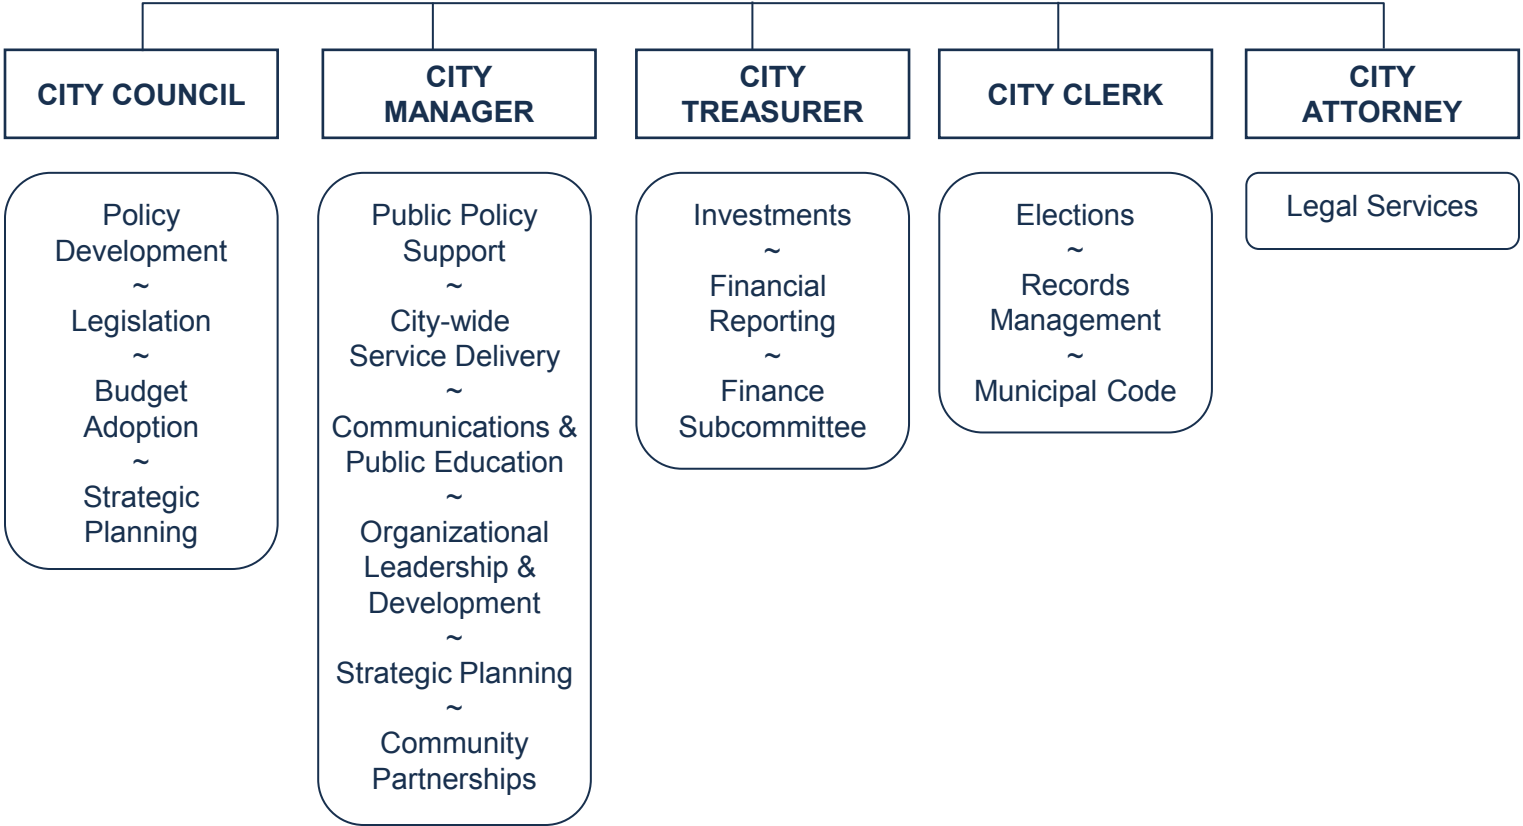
CITY COUNCIL

Policy Development
~
Legislation
~
Budget Adoption
~
Strategic Planning

CITY MANAGER

Public Policy Support
~
City-wide Service Delivery
~
Communications & Public Education
~
Organizational Leadership & Development
~
Strategic Planning
~
Community Partnerships

CITY TREASURER

Investments
~
Financial Reporting
~
Finance Subcommittee

CITY CLERK

Elections
~
Records Management
~
Municipal Code

CITY ATTORNEY

Legal Services